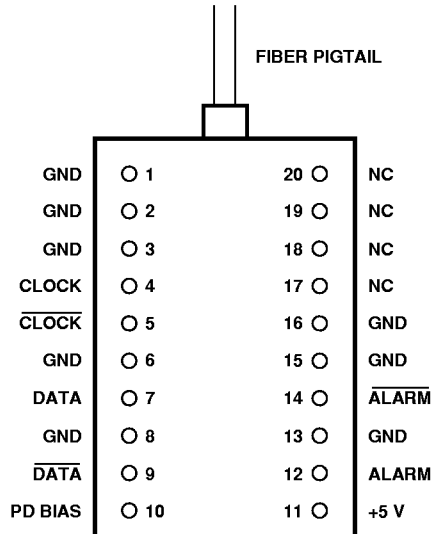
FIBER PIGTAIL

GND 1
GND 2
GND 3
CLOCK 4
$\overline{\text{CLOCK}}$ 5
GND 6
DATA 7
GND 8
$\overline{\text{DATA}}$ 9
PD BIAS 10

20 NC
19 NC
18 NC
17 NC
16 GND
15 GND
14 $\overline{\text{ALARM}}$
13 GND
12 ALARM
11 +5 V